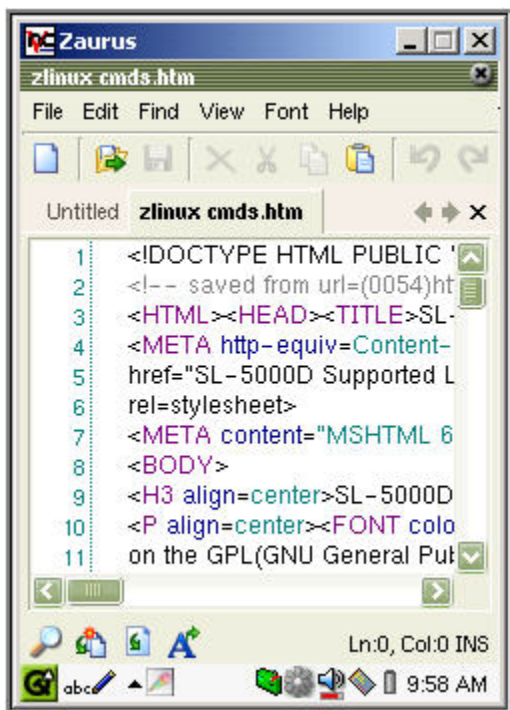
Zaurus

zlinux cmds.htm

File Edit Find View Font Help

Untitled zlinux cmds.htm

1 <!DOCTYPE HTML PUBLIC '
2 <!-- saved from url=(0054)ht
3 <HTML><HEAD><TITLE>SL-
4 <META http-equiv=Content-
5 href="SL-5000D Supported L
6 rel=stylesheet>
7 <META content="MSHTML 6
8 <BODY>
9 <H3 align=center>SL-5000D
10 <P align=center><FONT colo
11 on the GPL(GNU General Pul

Ln:0, Col:0 INS

abc

9:58 AM